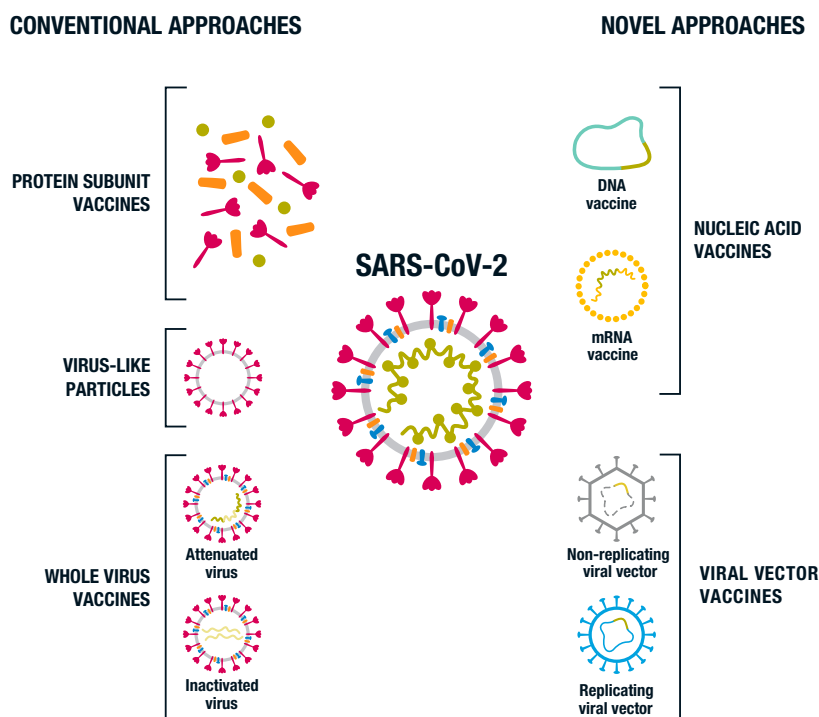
CONVENTIONAL APPROACHES

NOVEL APPROACHES

PROTEIN SUBUNIT VACCINES

VIRUS-LIKE PARTICLES

WHOLE VIRUS VACCINES

Attenuated virus

Inactivated virus

SARS-CoV-2

DNA vaccine

mRNA vaccine

NUCLEIC ACID VACCINES

Non-replicating viral vector

Replicating viral vector

VIRAL VECTOR VACCINES